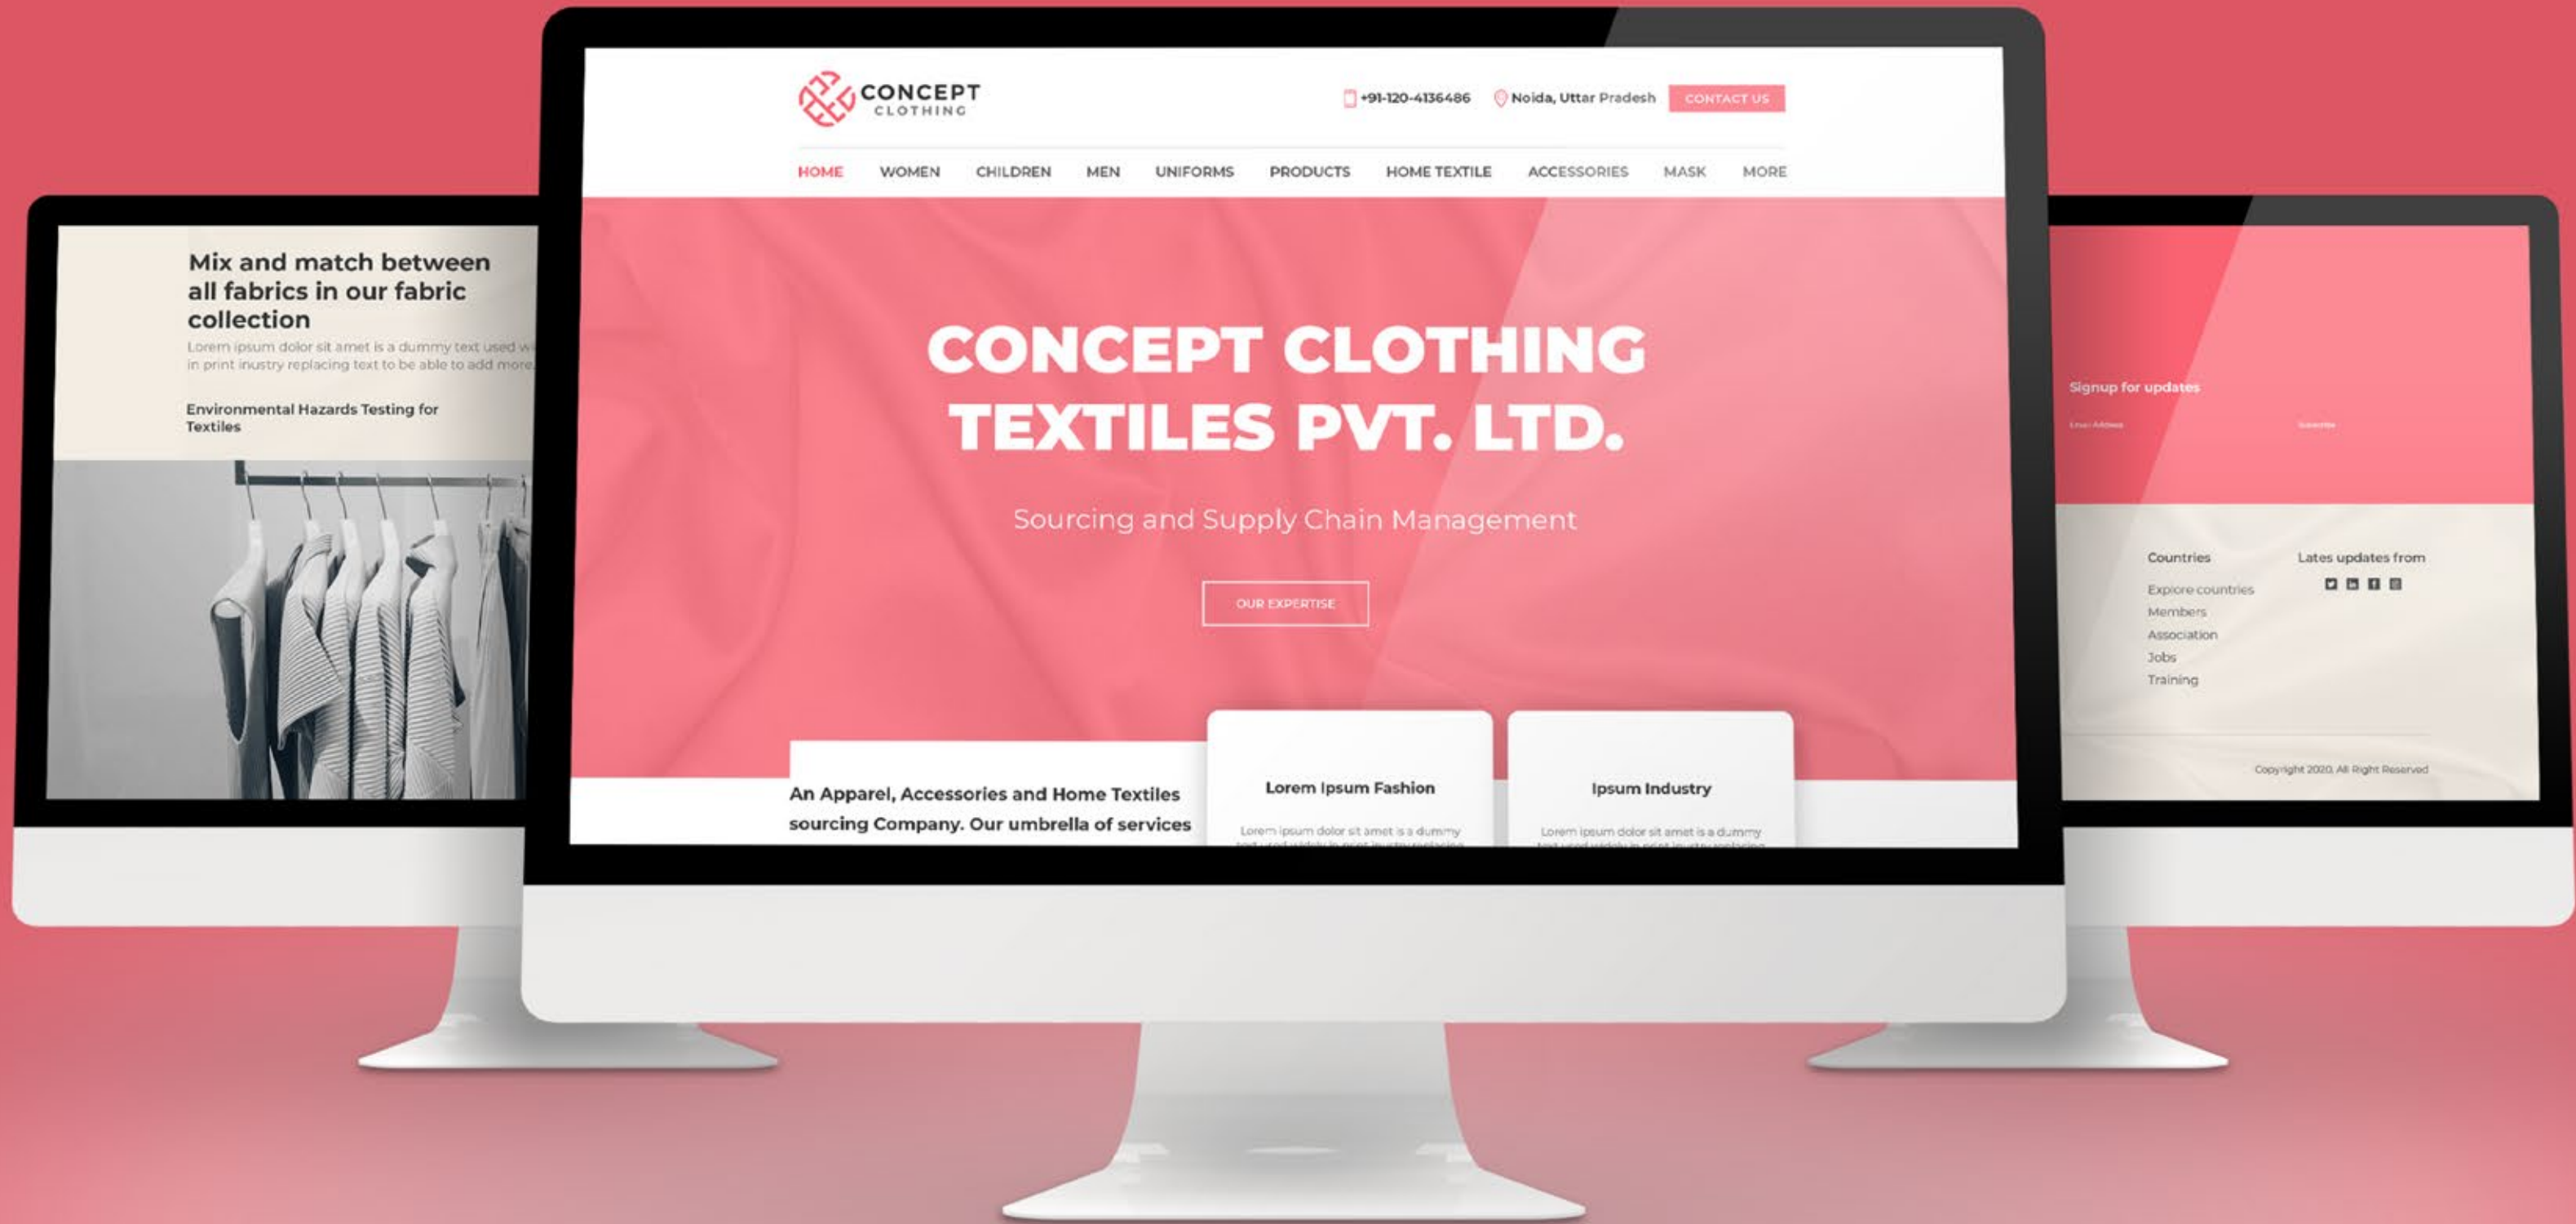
Mix and match between all fabrics in our fabric collection

Lorem ipsum dolor sit amet is a dummy text used w in print industry replacing text to be able to add more

Environmental Hazards Testing for Textiles

CONCEPT CLOTHING

+91-120-4136486 Noida, Uttar Pradesh CONTACT US

HOME WOMEN CHILDREN MEN UNIFORMS PRODUCTS HOME TEXTILE ACCESSORIES MASK MORE

CONCEPT CLOTHING TEXTILES PVT. LTD.

Sourcing and Supply Chain Management

OUR EXPERTISE

An Apparel, Accessories and Home Textiles sourcing Company. Our umbrella of services

Lorem Ipsum Fashion

Lorem ipsum dolor sit amet is a dummy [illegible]

Ipsum Industry

Lorem ipsum dolor sit amet is a dummy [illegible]

Signup for updates

Email Address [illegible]

Subscribe

Countries

Explore countries
Members
Association
Jobs
Training

Lates updates from

Copyright 2020, All Right Reserved